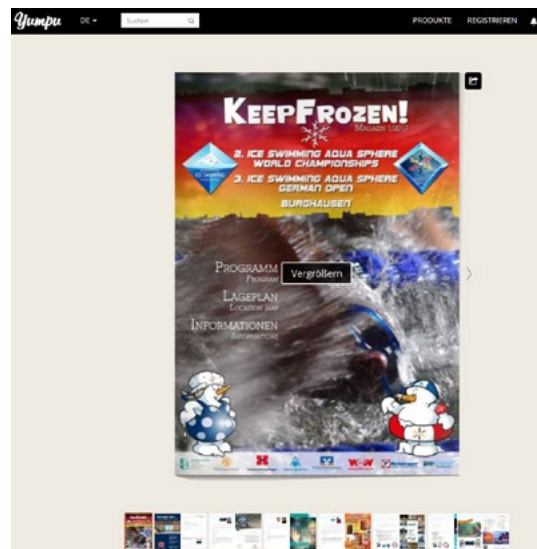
Yumpu DE Suchen PRODUKTE REGISTRIEREN

KEEPFROZEN!
MAGAZIN 1/2017

2. ICE SWIMMING AQUA SPHERE WORLD CHAMPIONSHIPS
3. ICE SWIMMING AQUA SPHERE GERMAN OPEN
BURGHAUSEN

PROGRAMM
PROGRAM
Vergrößern
LAGEPLAN
LOCATION MAP
INFORMATIONEN
INFORMATION